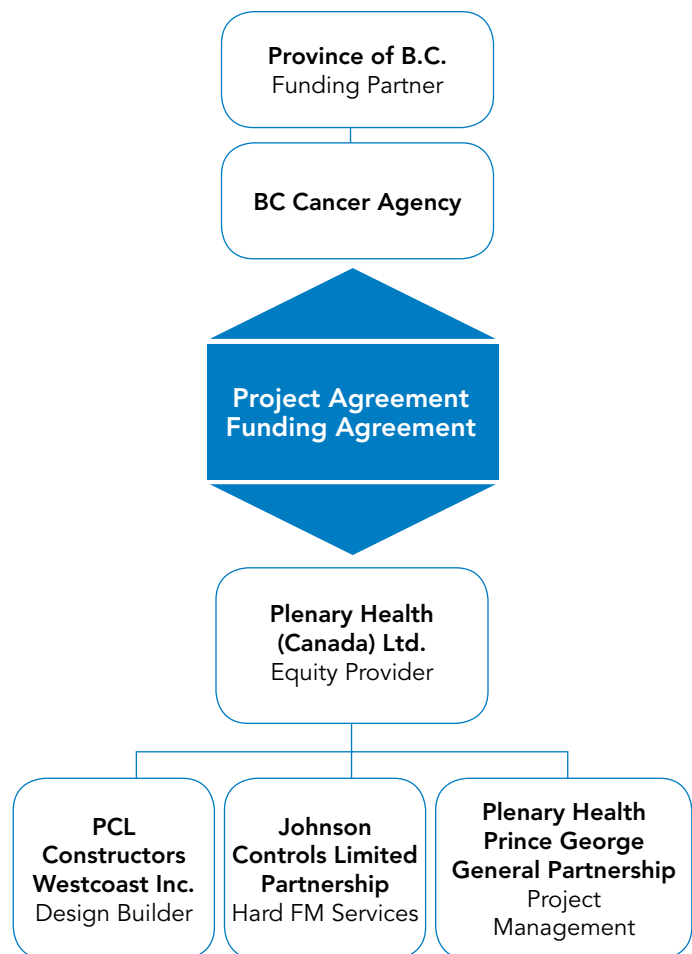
Province of B.C.
Funding Partner

BC Cancer Agency

Project Agreement
Funding Agreement

Plenary Health (Canada) Ltd.
Equity Provider

PCL Constructors Westcoast Inc.
Design Builder

Johnson Controls Limited Partnership
Hard FM Services

Plenary Health Prince George General Partnership
Project Management